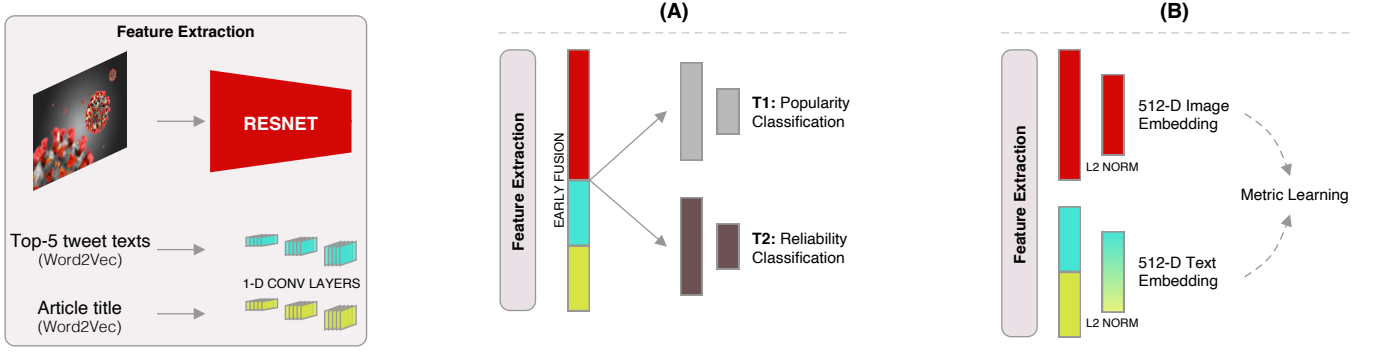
Feature Extraction

RESNET

Top-5 tweet texts
(Word2Vec)

1-D CONV LAYERS

Article title
(Word2Vec)

(A)

Feature Extraction

EARLY FUSION

T1: Popularity Classification

T2: Reliability Classification

(B)

Feature Extraction

L2 NORM

512-D Image Embedding

Metric Learning

512-D Text Embedding

L2 NORM